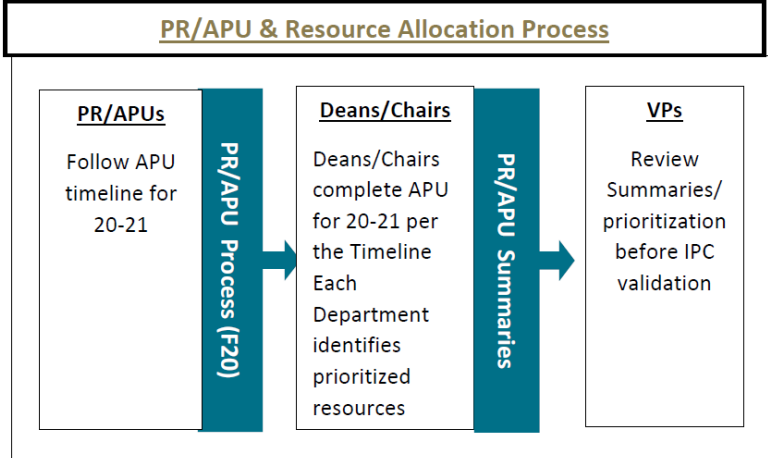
PR/APU & Resource Allocation Process

PR/APUs

Follow APU timeline for 20-21

PR/APU Process (F20)

Deans/Chairs

Deans/Chairs complete APU for 20-21 per the Timeline Each Department identifies prioritized resources

PR/APU Summaries

VPs

Review Summaries/ prioritization before IPC validation